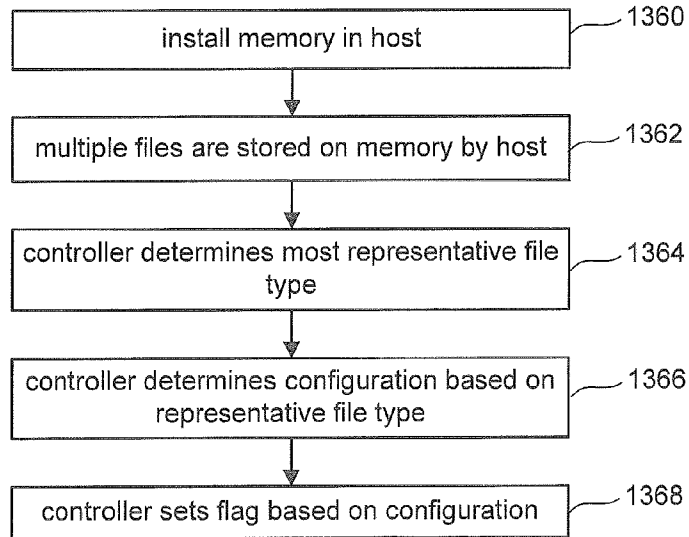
install memory in host
1360

multiple files are stored on memory by host
1362

controller determines most representative file type
1364

controller determines configuration based on representative file type
1366

controller sets flag based on configuration
1368